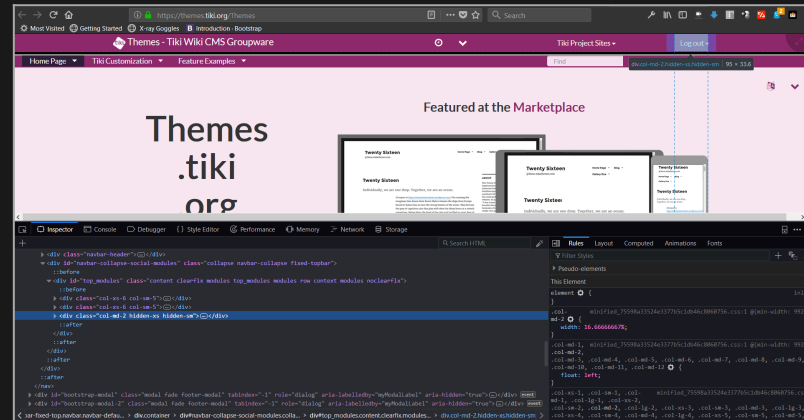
https://themes.tiki.org/Themes
Search
Most Visited Getting Started X-ray Goggles Introduction · Bootstrap
Themes - Tiki Wiki CMS Groupware
Tiki Project Sites
Log out
Home Page Tiki Customization Feature Examples
div.col-md-2.hidden-xs.hidden-sm 95 × 33.6
Featured at the Marketplace
Themes
.tiki
.org
Twenty Sixteen
Twenty Sixteen
Twenty Sixteen
Inspector Console Debugger Style Editor Performance Memory Network Storage
Search HTML
Rules Layout Computed Animations Fonts
<div class="navbar-header"></div>
<div id="navbar-collapse-social-modules" class="collapse navbar-collapse fixed-topbar">
::before
<div id="top_modules" class="content clearfix modules top_modules modules row context modules noclearfix">
::before
<div class="col-xs-6 col-sm-5"></div>
<div class="col-xs-6 col-sm-5"></div>
<div class="col-md-2 hidden-xs hidden-sm"></div>
::after
</div>
::after
</div>
::after
</div>
::after
</nav>
<div id="bootstrap-modal" class="modal fade footer-modal" tabindex="-1" role="dialog" aria-labelledby="myModalLabel" aria-hidden="true"></div>
<div id="bootstrap-modal-2" class="modal fade footer-modal" tabindex="-1" role="dialog" aria-labelledby="myModalLabel" aria-hidden="true"></div>
Filter Styles
Pseudo-elements
This Element
element { inline
}
.col-md-2 { minified_75598a33524e3377b5c1db4bc8060756.css:1 @media (min-width: 992
width: 16.6666667%;
}
.col-md-1, .col-md-2, .col-md-3, .col-md-4, .col-md-5, .col-md-6, .col-md-7, .col-md-8, .col-md-9, .col-md-10, .col-md-11, .col-md-12 {
float: left;
}
.col-xs-1, .col-sm-1, .col-md-1, .col-lg-1, .col-xs-2, .col-sm-2, .col-md-2, .col-lg-2, .col-xs-3, .col-sm-3, .col-lg-3, .col-xs-4, .col-sm-4, .col-md-4, .col-lg-4, .col-xs-5, .col-sm-5, .col-md-5
sar-fixed-top.navbar.navbar-defau... > div.container > div#navbar-collapse-social-modules.colla... > div#top_modules.content.clearfix.modules... > div.col-md-2.hidden-xs.hidden-sm